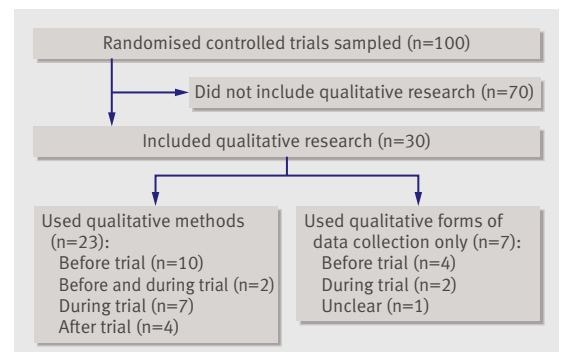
Randomised controlled trials sampled (n=100)

Did not include qualitative research (n=70)

Included qualitative research (n=30)

Used qualitative methods (n=23):
Before trial (n=10)
Before and during trial (n=2)
During trial (n=7)
After trial (n=4)

Used qualitative forms of data collection only (n=7):
Before trial (n=4)
During trial (n=2)
Unclear (n=1)